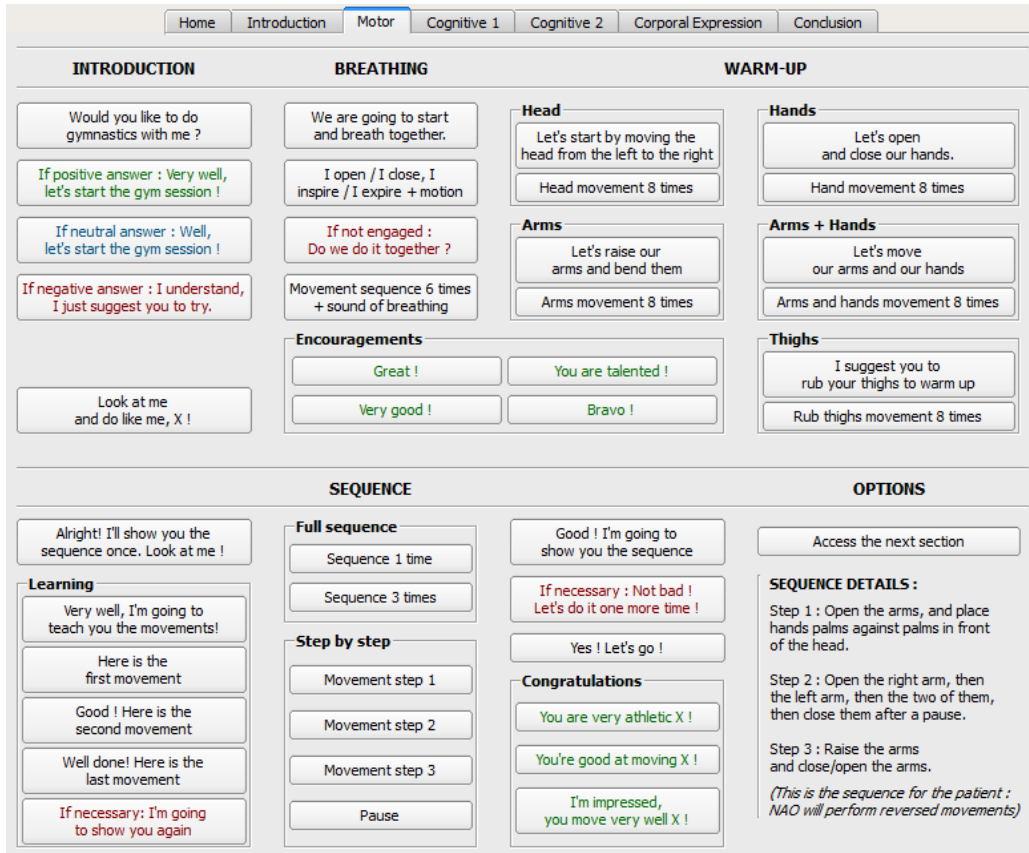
Home | Introduction | Motor | Cognitive 1 | Cognitive 2 | Corporal Expression | Conclusion

INTRODUCTION

Would you like to do gymnastics with me ?

If positive answer : Very well, let's start the gym session !

If neutral answer : Well, let's start the gym session !

If negative answer : I understand, I just suggest you to try.

Look at me and do like me, X !

BREATHING

We are going to start and breath together.

I open / I close, I inspire / I expire + motion

If not engaged : Do we do it together ?

Movement sequence 6 times + sound of breathing

Encouragements

Great !

You are talented !

Very good !

Bravo !

WARM-UP

Head

Let's start by moving the head from the left to the right

Head movement 8 times

Arms

Let's raise our arms and bend them

Arms movement 8 times

Hands

Let's open and close our hands.

Hand movement 8 times

Arms + Hands

Let's move our arms and our hands

Arms and hands movement 8 times

Thighs

I suggest you to rub your thighs to warm up

Rub thighs movement 8 times

SEQUENCE

Alright! I'll show you the sequence once. Look at me !

Learning

Very well, I'm going to teach you the movements!

Here is the first movement

Good ! Here is the second movement

Well done! Here is the last movement

If necessary: I'm going to show you again

Full sequence

Sequence 1 time

Sequence 3 times

Step by step

Movement step 1

Movement step 2

Movement step 3

Pause

Good ! I'm going to show you the sequence

If necessary : Not bad ! Let's do it one more time !

Yes ! Let's go !

Congratulations

You are very athletic X !

You're good at moving X !

I'm impressed, you move very well X !

OPTIONS

Access the next section

SEQUENCE DETAILS :

Step 1 : Open the arms, and place hands palms against palms in front of the head.

Step 2 : Open the right arm, then the left arm, then the two of them, then close them after a pause.

Step 3 : Raise the arms and close/open the arms.

(This is the sequence for the patient : NAO will perform reversed movements)